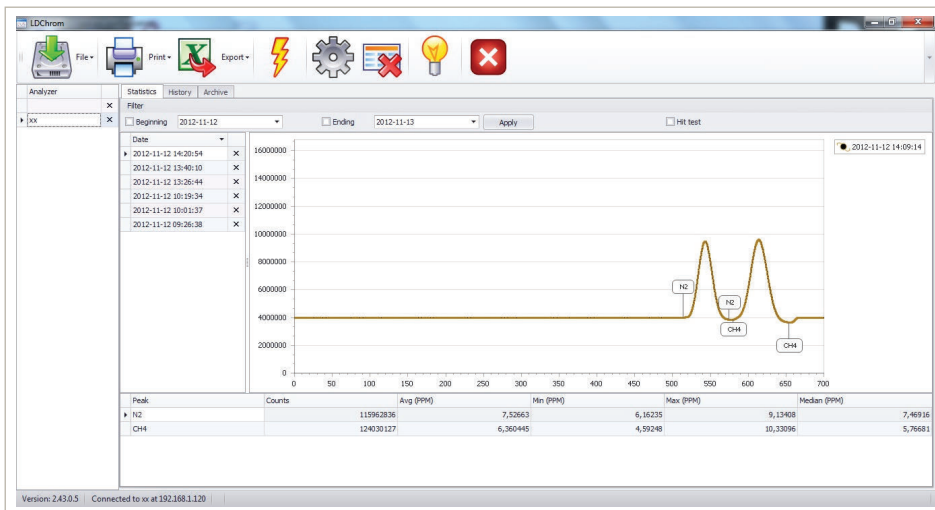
LDChrom

File ▾ Print ▾ Export ▾

Analyzer
xx

Statistics History Archive
Filter
Beginning 2012-11-12 Ending 2012-11-13 Apply Hit test

Date
2012-11-12 14:20:54
2012-11-12 13:40:10
2012-11-12 13:26:44
2012-11-12 10:19:34
2012-11-12 10:01:37
2012-11-12 09:26:38

2012-11-12 14:09:14

16000000
14000000
12000000
10000000
8000000
6000000
4000000
2000000
0

0 50 100 150 200 250 300 350 400 450 500 550 600 650 700

N2
N2
CH4
CH4

| Peak | Counts | Avg (PPM) | Min (PPM) | Max (PPM) | Median (PPM) |
|---|---|---|---|---|---|
| N2 | 115962836 | 7,52663 | 6,16235 | 9,13408 | 7,46916 |
| CH4 | 124030127 | 6,360445 | 4,59248 | 10,33096 | 5,76681 |

Version: 2.43.0.5 Connected to xx at 192.168.1.120